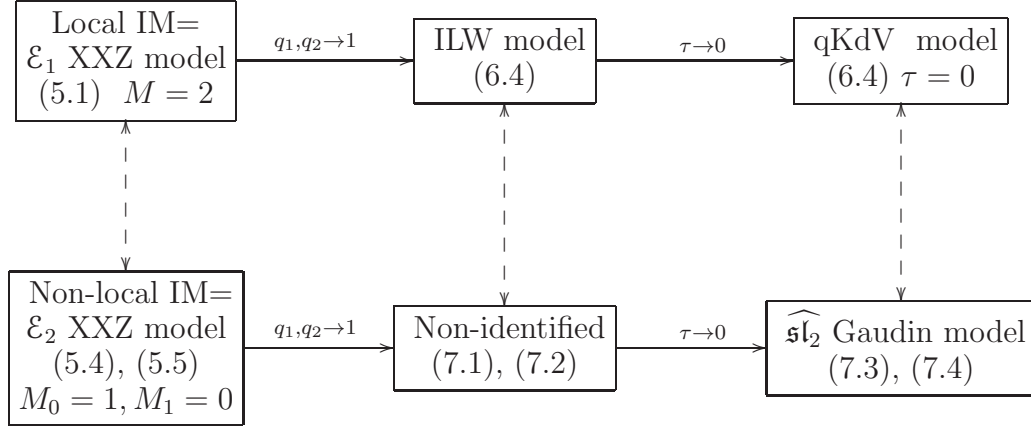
Local IM= $\mathcal{E}_1$ XXZ model (5.1) $M = 2$

$q_1, q_2 \to 1$

ILW model (6.4)

$\tau \to 0$

qKdV model (6.4) $\tau = 0$

Non-local IM= $\mathcal{E}_2$ XXZ model (5.4), (5.5) $M_0 = 1, M_1 = 0$

$q_1, q_2 \to 1$

Non-identified (7.1), (7.2)

$\tau \to 0$

$\widehat{\mathfrak{sl}}_2$ Gaudin model (7.3), (7.4)